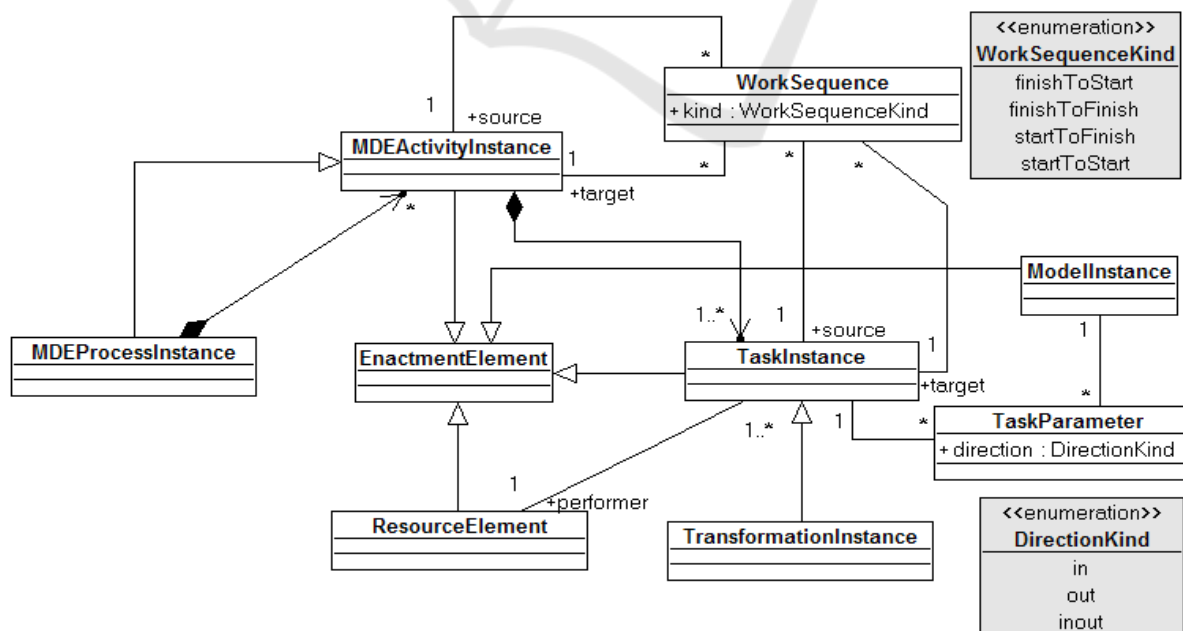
<<enumeration>>
WorkSequenceKind
finishToStart
finishToFinish
startToFinish
startToStart

WorkSequence
+ kind : WorkSequenceKind

1
+source
*
MDEActivityInstance
1
*
+target
*
*
*

MDEProcessInstance

EnactmentElement

1..*
1
+source
TaskInstance
1
+target

ModelInstance
1
*

TaskParameter
+ direction : DirectionKind
1
*
1..*
1
+performer

ResourceElement

TransformationInstance

<<enumeration>>
DirectionKind
in
out
inout